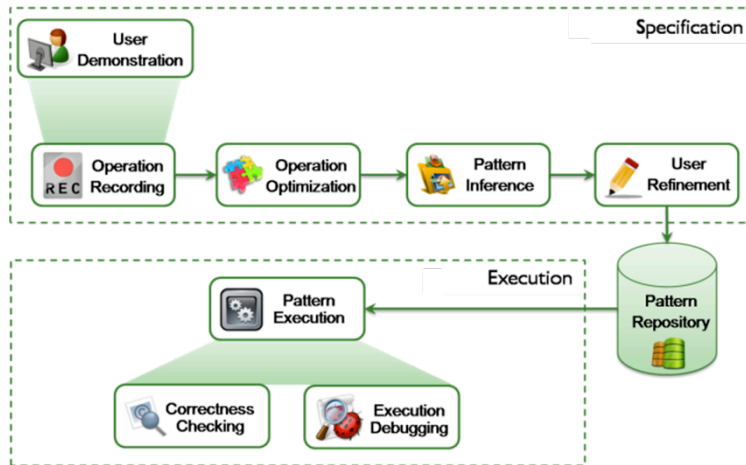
Specification

User Demonstration

REC

Operation Recording

Operation Optimization

Pattern Inference

User Refinement

Execution

Pattern Execution

Pattern Repository

Correctness Checking

Execution Debugging